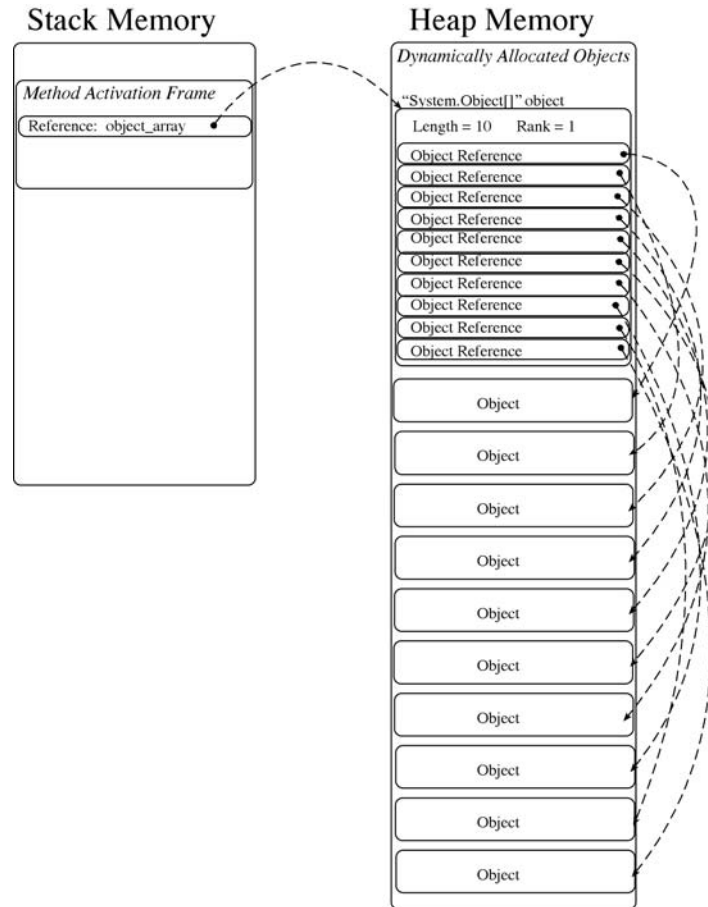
Stack Memory

Method Activation Frame

Reference: object_array

Heap Memory

Dynamically Allocated Objects

"System.Object[]" object

Length = 10 Rank = 1

Object Reference

Object Reference

Object Reference

Object Reference

Object Reference

Object Reference

Object Reference

Object Reference

Object Reference

Object Reference

Object

Object

Object

Object

Object

Object

Object

Object

Object

Object